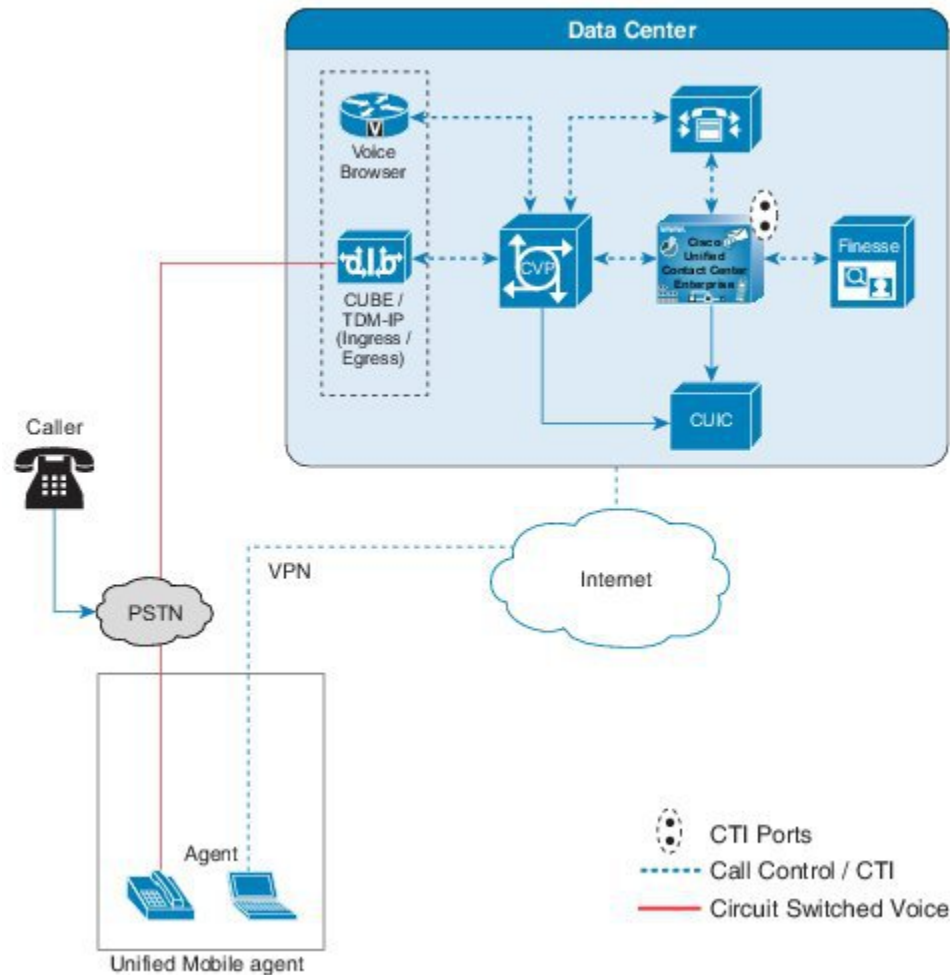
Data Center

Voice Browser

CUBE / TDM-IP (Ingress / Egress)

CVP

Cisco Unified Contact Center Enterprise

Finesse

CUIC

Caller

PSTN

VPN

Internet

Agent

Unified Mobile agent

CTI Ports
Call Control / CTI
Circuit Switched Voice